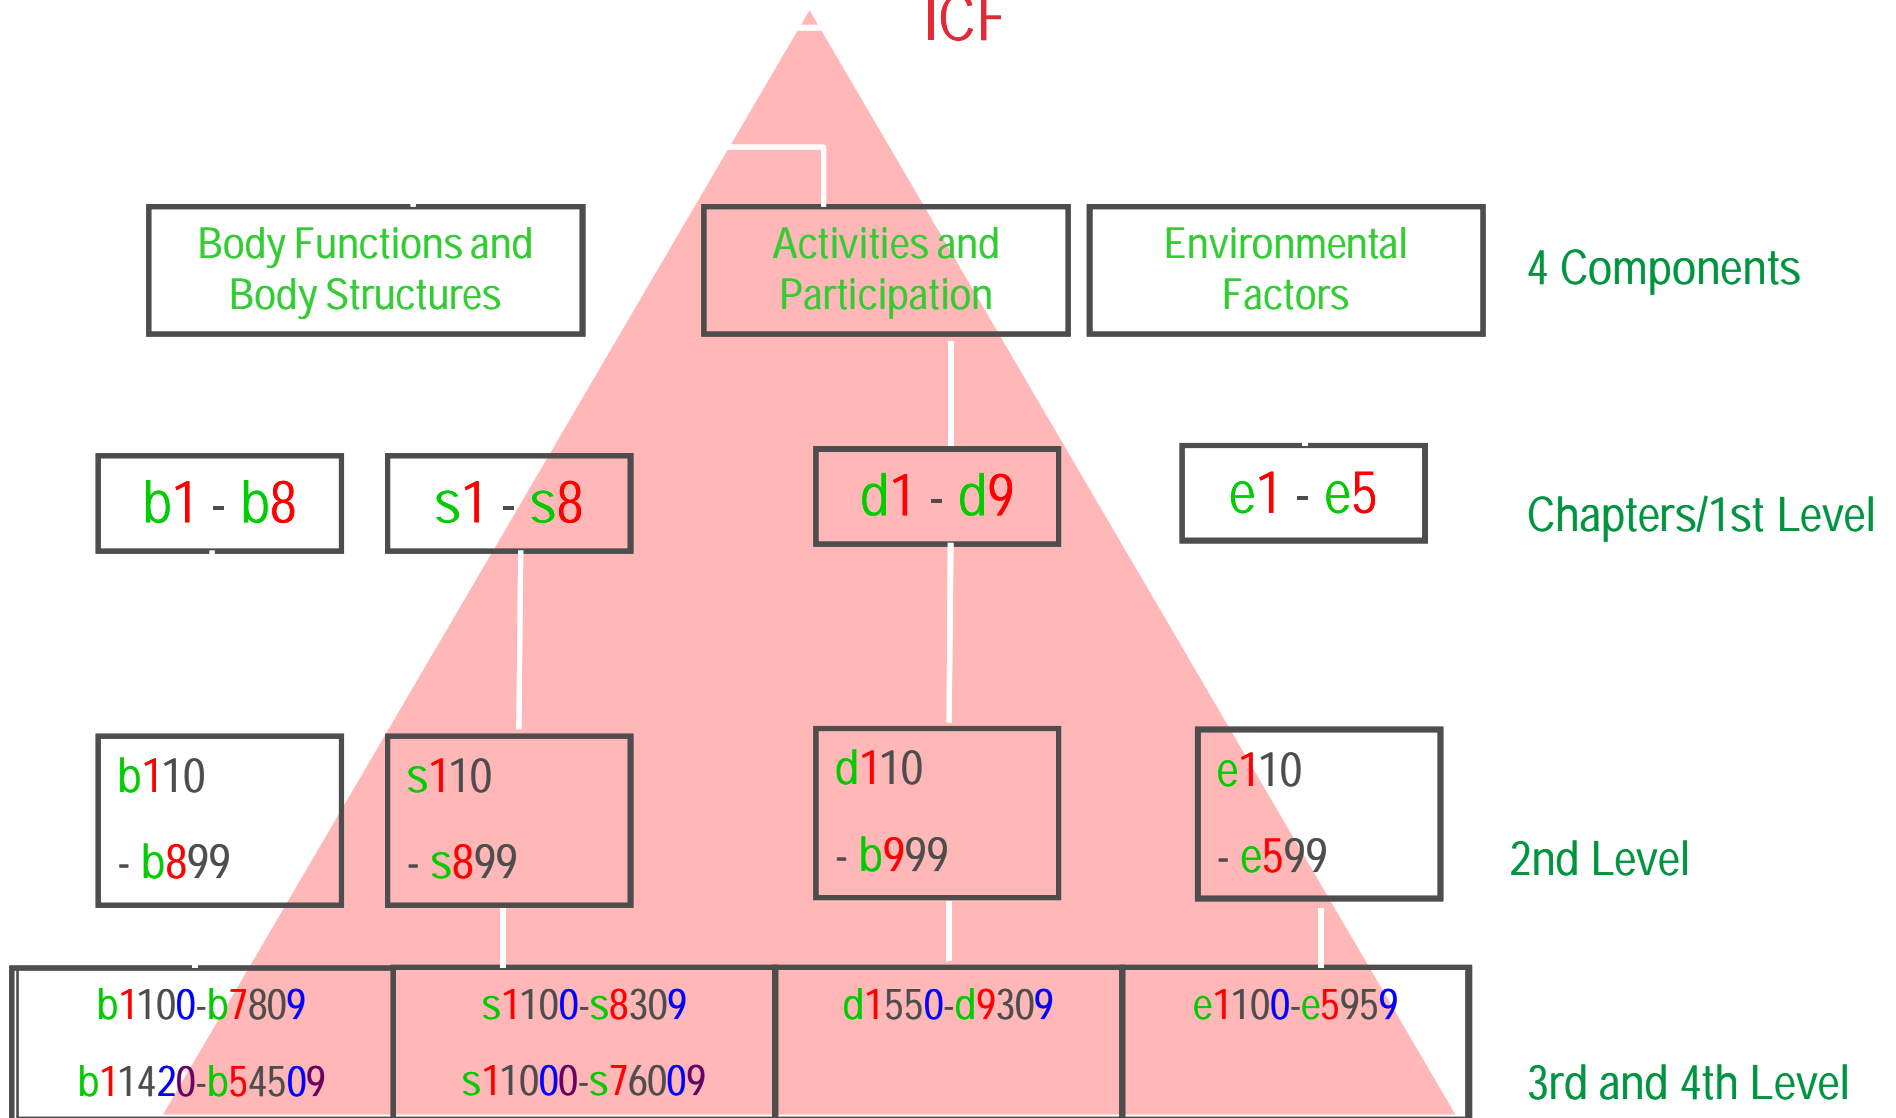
ICF

Body Functions and Body Structures

Activities and Participation

Environmental Factors

4 Components

b1 - b8

s1 - s8

d1 - d9

e1 - e5

Chapters/1st Level

b110 - b899

s110 - s899

d110 - b999

e110 - e599

2nd Level

b1100-b7809 b11420-b54509

s1100-s8309 s11000-s76009

d1550-d9309

e1100-e5959

3rd and 4th Level